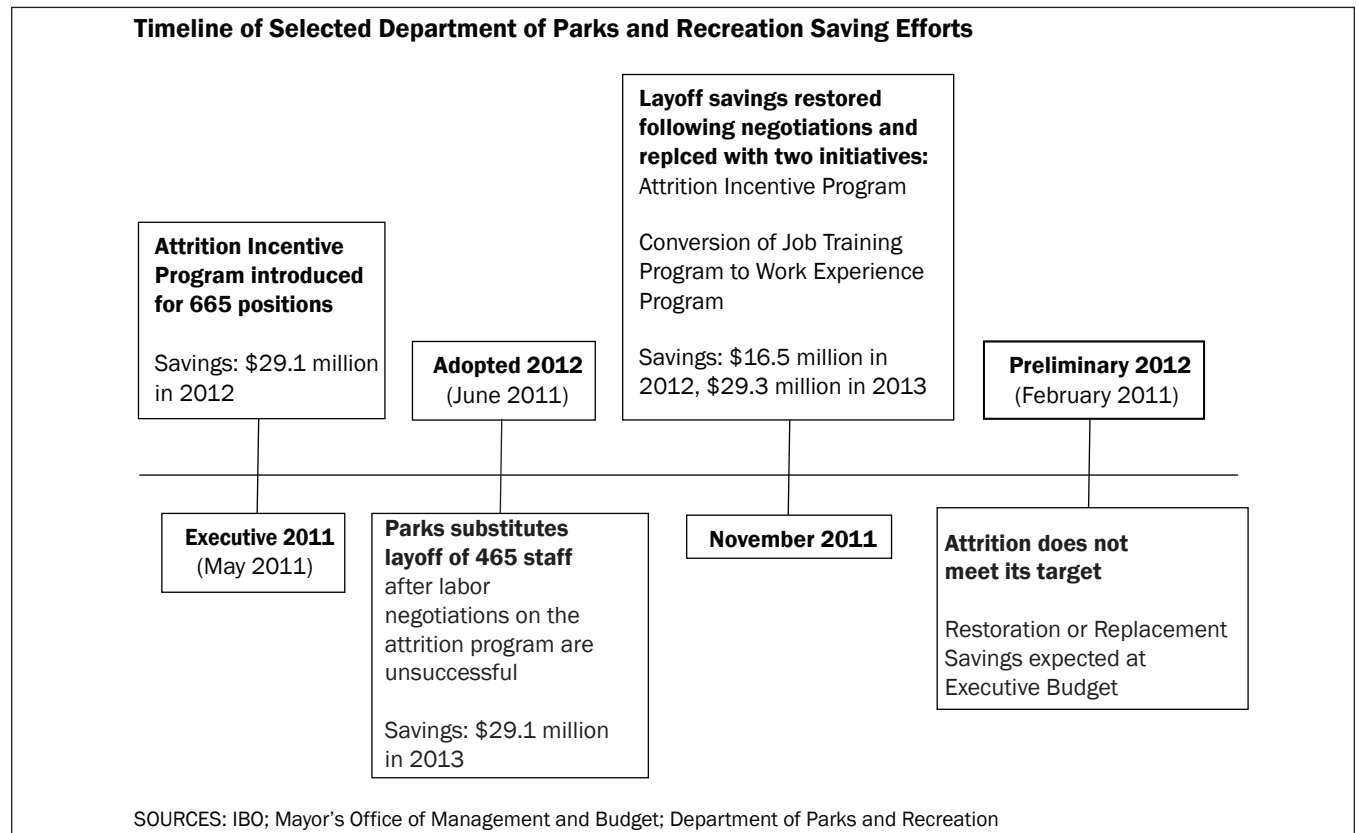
Timeline of Selected Department of Parks and Recreation Saving Efforts

Attrition Incentive Program introduced for 665 positions

Savings: \$29.1 million in 2012

Executive 2011
(May 2011)

Adopted 2012
(June 2011)

Parks substitutes layoff of 465 staff after labor negotiations on the attrition program are unsuccessful

Savings: \$29.1 million in 2013

Layoff savings restored following negotiations and replced with two initiatives:
Attrition Incentive Program

Conversion of Job Training Program to Work Experience Program

Savings: \$16.5 million in 2012, \$29.3 million in 2013

November 2011

Preliminary 2012
(February 2011)

Attrition does not meet its target

Restoration or Replacement Savings expected at Executive Budget

SOURCES: IBO; Mayor's Office of Management and Budget; Department of Parks and Recreation